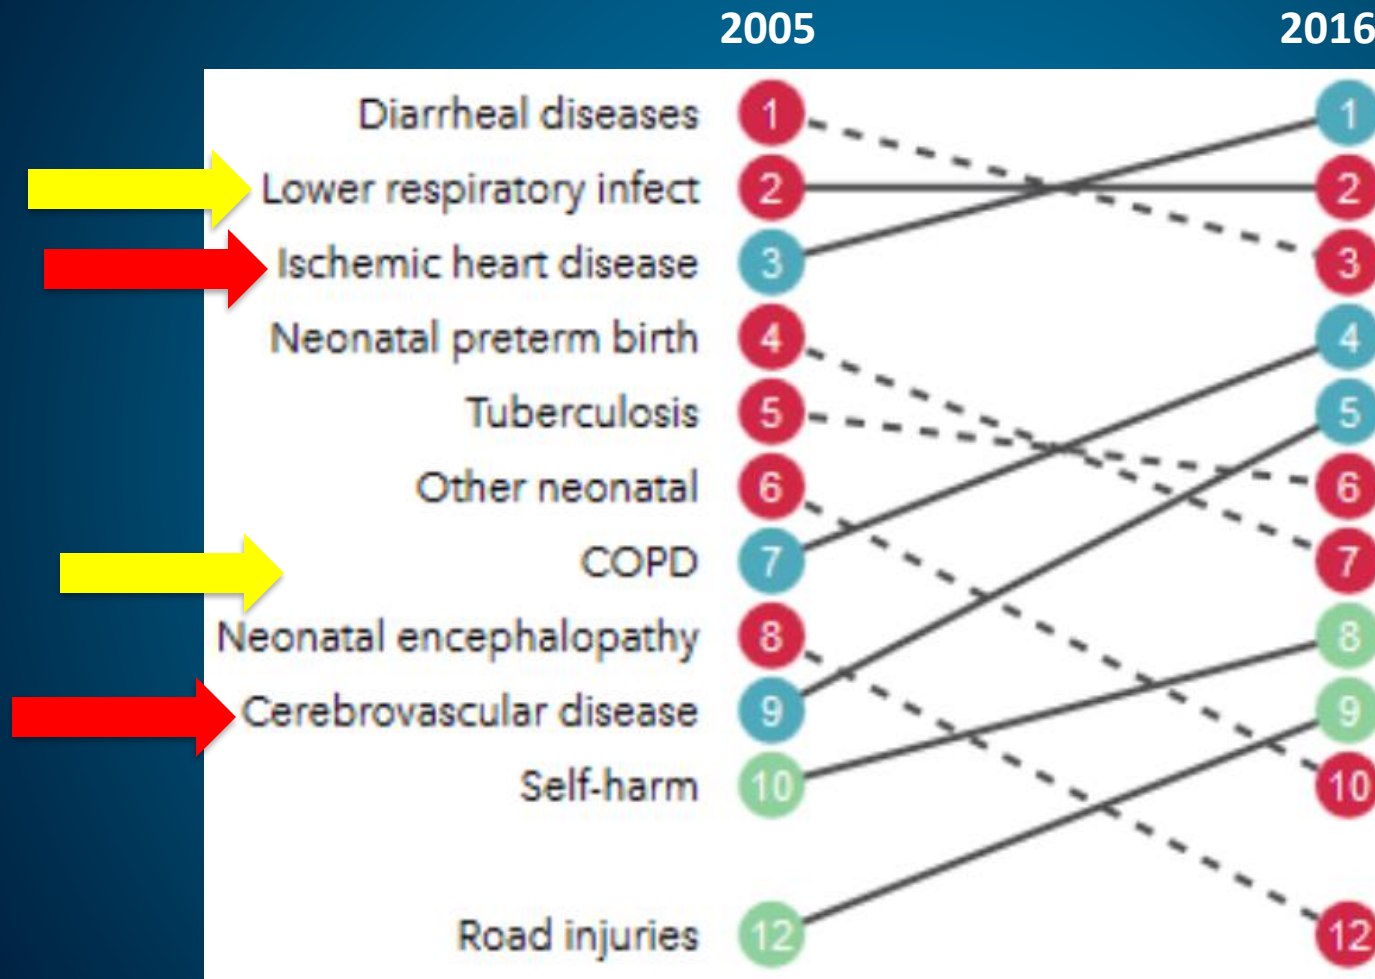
2005

2016

| Cause | 2005 | 2016 |
|---|---|---|
| Diarrheal diseases | 1 | 1 |
| Lower respiratory infect | 2 | 2 |
| Ischemic heart disease | 3 | 3 |
| Neonatal preterm birth | 4 | 4 |
| Tuberculosis | 5 | 5 |
| Other neonatal | 6 | 6 |
| COPD | 7 | 7 |
| Neonatal encephalopathy | 8 | 8 |
| Cerebrovascular disease | 9 | 9 |
| Self-harm | 10 | 10 |
| Road injuries | 12 | 12 |